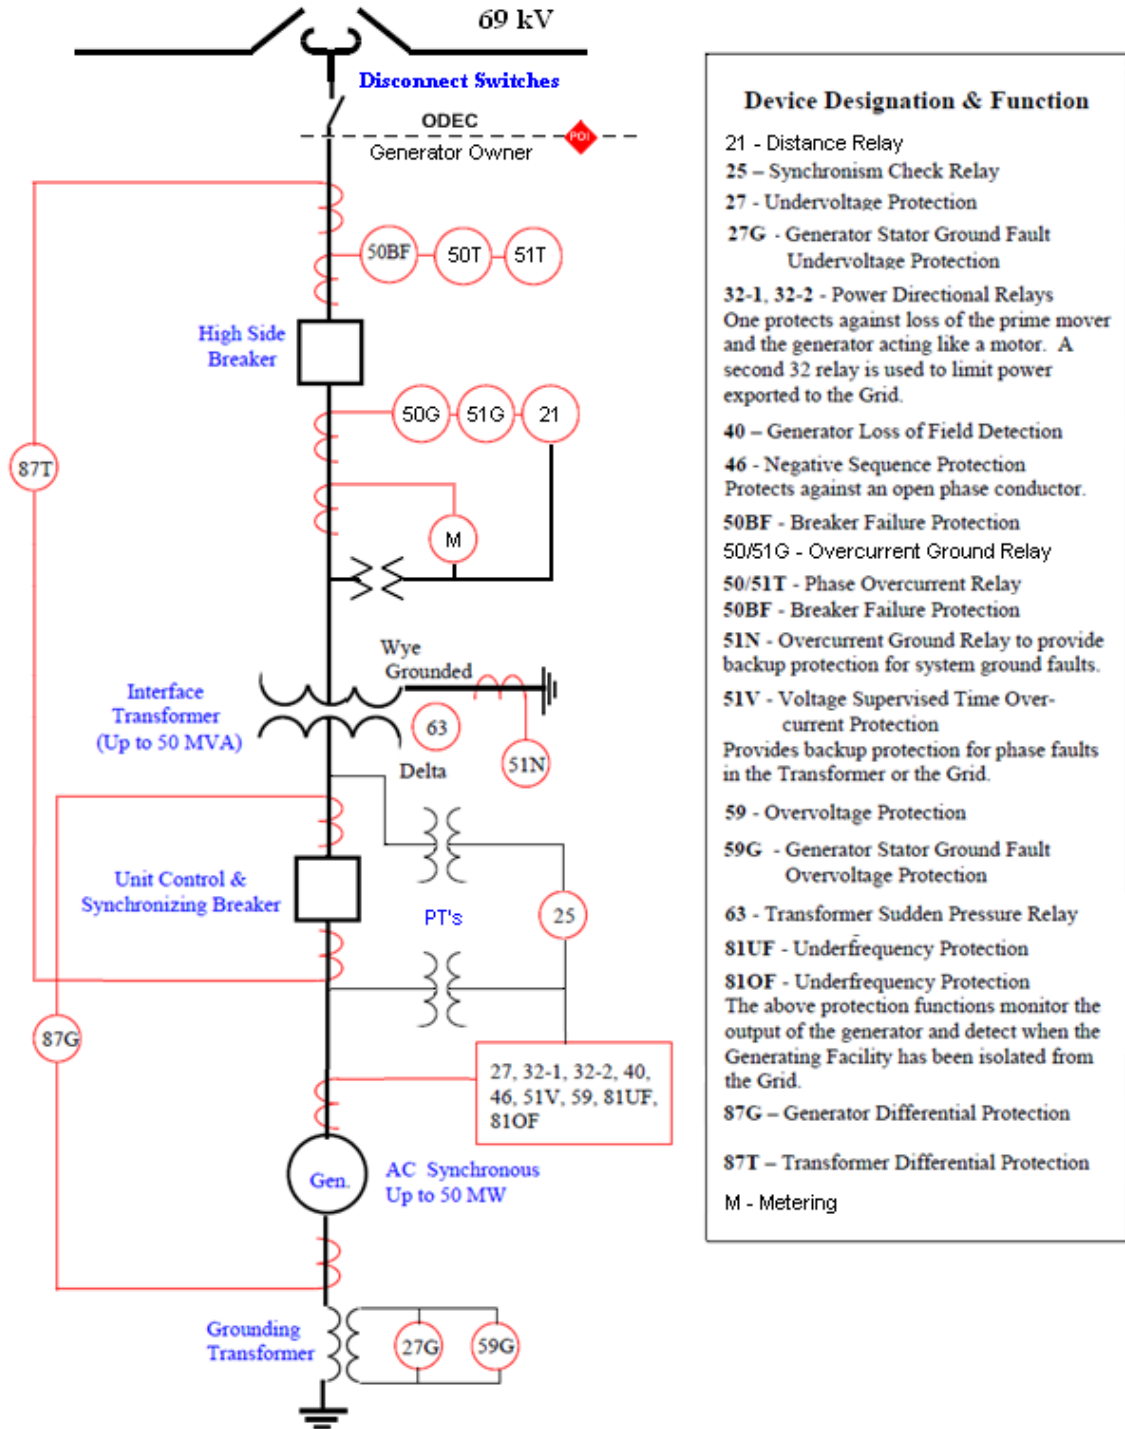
69 kV

Disconnect Switches

ODEC

POI

Generator Owner

50BF 50T 51T

High Side Breaker

50G 51G 21

87T

M

Wye Grounded

Interface Transformer (Up to 50 MVA)

63

51N

Delta

Unit Control & Synchronizing Breaker

PT's

25

87G

27, 32-1, 32-2, 40, 46, 51V, 59, 81UF, 81OF

Gen.

AC Synchronous Up to 50 MW

Grounding Transformer

27G 59G

Device Designation & Function

21 - Distance Relay
25 – Synchronism Check Relay
27 - Undervoltage Protection
27G - Generator Stator Ground Fault Undervoltage Protection
32-1, 32-2 - Power Directional Relays
One protects against loss of the prime mover and the generator acting like a motor. A second 32 relay is used to limit power exported to the Grid.
40 – Generator Loss of Field Detection
46 - Negative Sequence Protection
Protects against an open phase conductor.
50BF - Breaker Failure Protection
50/51G - Overcurrent Ground Relay
50/51T - Phase Overcurrent Relay
50BF - Breaker Failure Protection
51N - Overcurrent Ground Relay to provide backup protection for system ground faults.
51V - Voltage Supervised Time Over-current Protection
Provides backup protection for phase faults in the Transformer or the Grid.
59 - Overvoltage Protection
59G - Generator Stator Ground Fault Overvoltage Protection
63 - Transformer Sudden Pressure Relay
81UF - Underfrequency Protection
81OF - Underfrequency Protection
The above protection functions monitor the output of the generator and detect when the Generating Facility has been isolated from the Grid.
87G – Generator Differential Protection
87T – Transformer Differential Protection
M - Metering